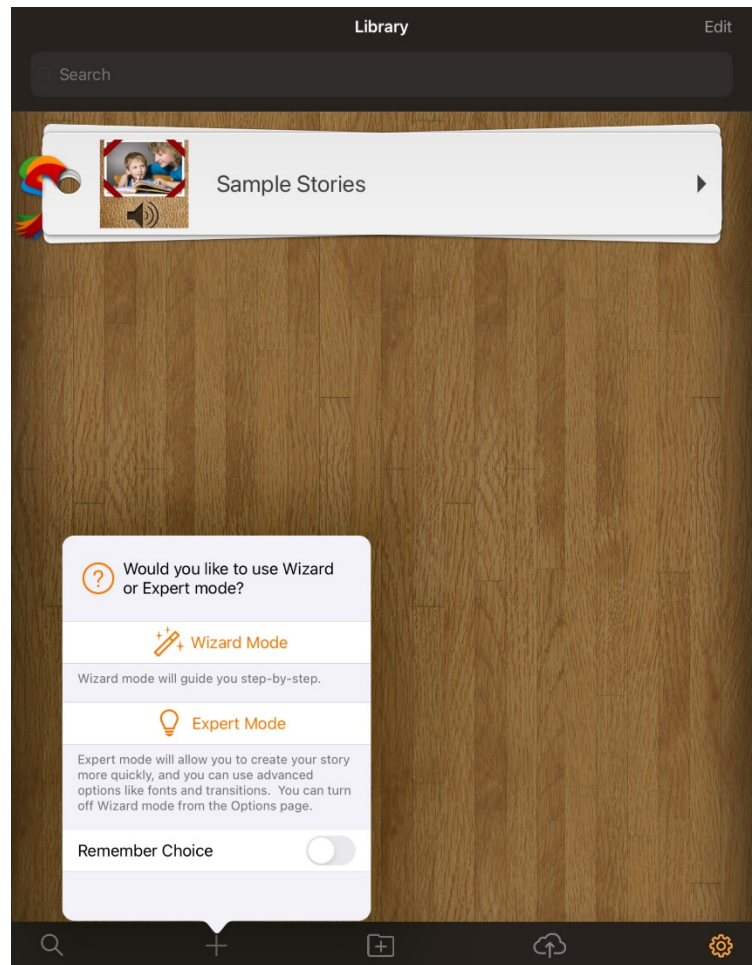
Library

Edit

Search

Sample Stories

Would you like to use Wizard or Expert mode?

Wizard Mode

Wizard mode will guide you step-by-step.

Expert Mode

Expert mode will allow you to create your story more quickly, and you can use advanced options like fonts and transitions. You can turn off Wizard mode from the Options page.

Remember Choice